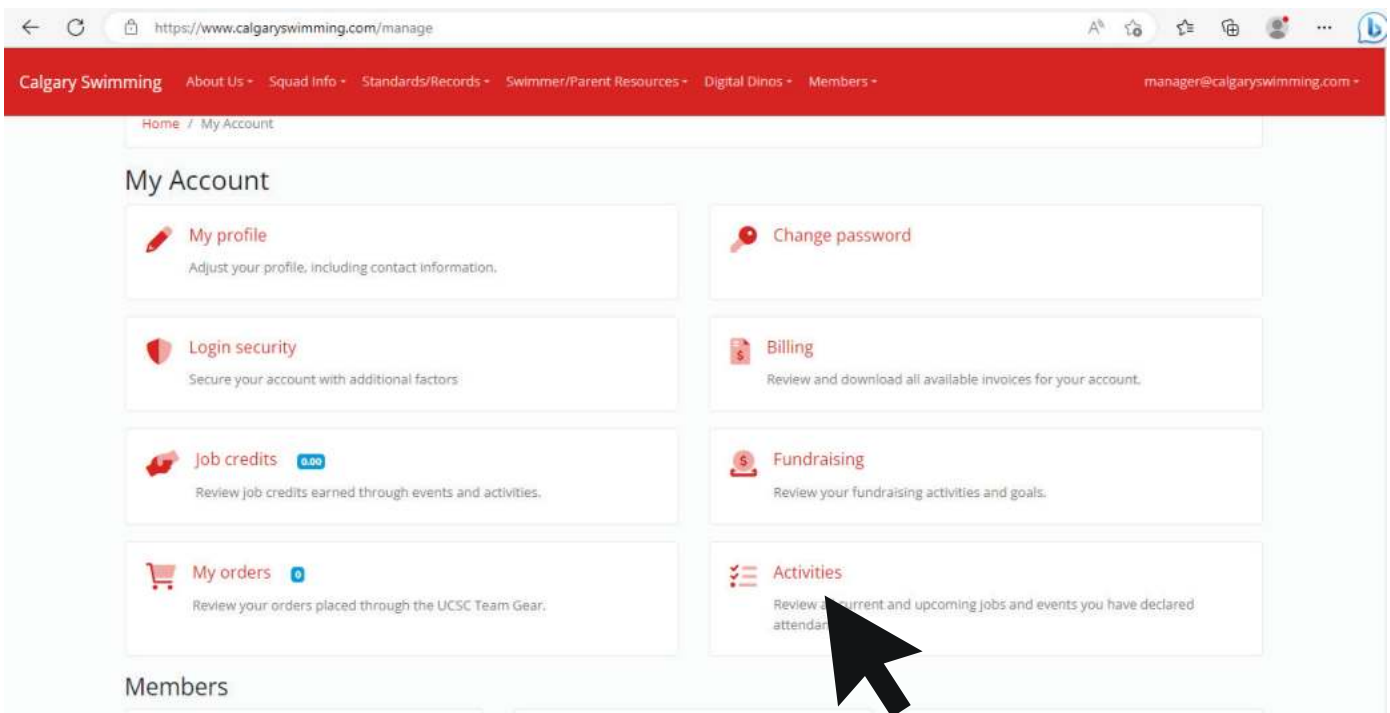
https://www.calgaryswimming.com/manage

Calgary Swimming About Us Squad Info Standards/Records Swimmer/Parent Resources Digital Dinos Members manager@calgaryswimming.com

Home / My Account

My Account

My profile
Adjust your profile, including contact information.

Change password

Login security
Secure your account with additional factors

Billing
Review and download all available invoices for your account.

Job credits 0.00
Review job credits earned through events and activities.

Fundraising
Review your fundraising activities and goals.

My orders 0
Review your orders placed through the UCSC Team Gear.

Activities
Review a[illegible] current and upcoming jobs and events you have declared attendan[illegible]

Members